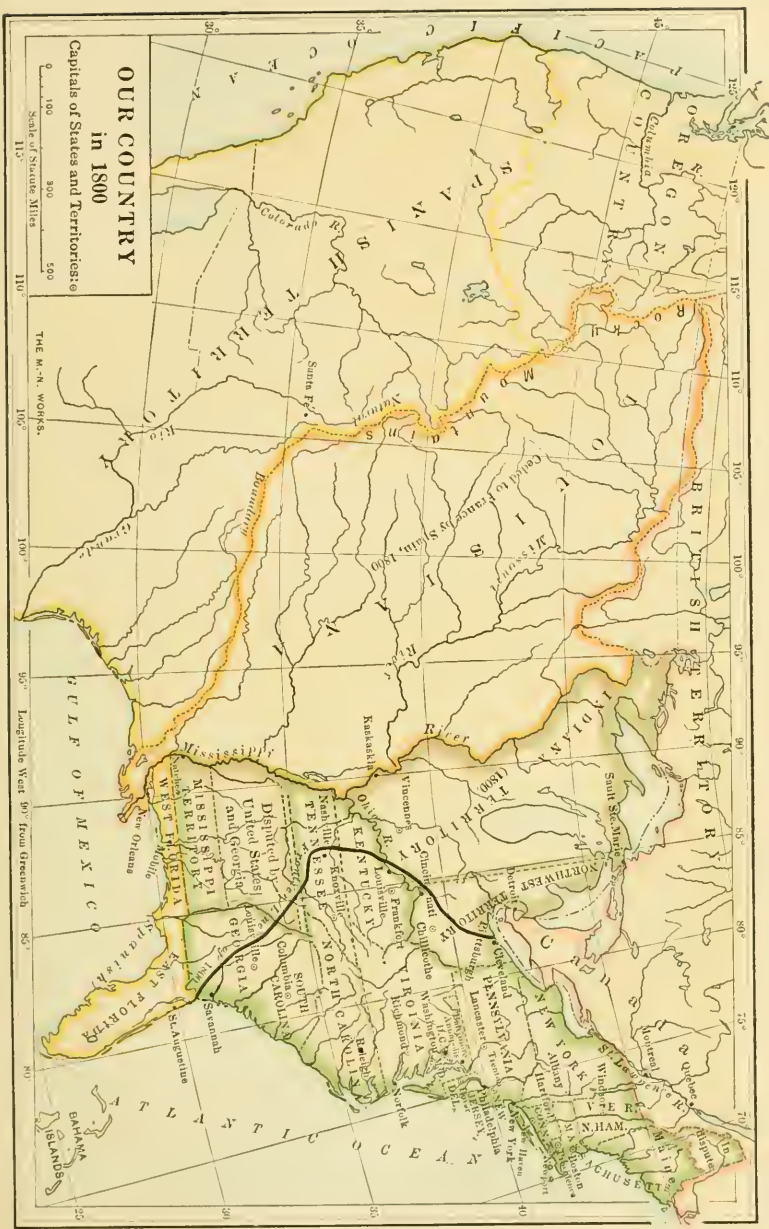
OUR COUNTRY
in 1800
Capitals of States and Territories: ⊙

Scale of Statute Miles
0 100 300 500

THE M.-N. WORKS.

P A C I F I C
O C E A N

OREGON COUNTRY
Columbia R.

SPANISH TERRITORY
Colorado R.
Santa Fe
Rio Grande

LOUISIANA
Ceded to France by Spain, 1800
Rocky Mountains
Boundary
Missouri R.
Kansas R.
Red R.

BRITISH TERRITORY

INDIANA TERRITORY (1800)
Kaskaskia
Vincennes
Mississippi River
Ohio R.
Sault Ste. Marie
Detroit

NORTHWEST TERRITORY
Chillicothe
Cincinnati
Cleveland

KENTUCKY
Frankfort
Louisville
Lexington

TENNESSEE
Nashville
Knoxville

Disputed by United States and Georgia
MISSISSIPPI TERRITORY
WEST FLORIDA
Natchez
New Orleans
Mobile
Spanish
EAST FLORIDA
St. Augustine

GEORGIA
Louisville
Savannah

SOUTH CAROLINA
Columbia

NORTH CAROLINA
Raleigh

VIRGINIA
Richmond
Washington
Norfolk

PENNSYLVANIA
Pittsburg
Lancaster
Philadelphia

NEW YORK
Albany
Trenton
New York

N.J.
DEL.
MD.

VT.
N.HAM.
MASSACHUSETTS
Hartford
New Haven
Windsor
Montreal
Quebec
St. Lawrence R.
Disputed

GULF OF MEXICO
ATLANTIC OCEAN
BAHAMA ISLANDS

Longitude West 90° from Greenwich

125° 120° 115° 110° 105° 100° 95° 90° 85° 80° 75° 70°
40° 35° 30° 25°